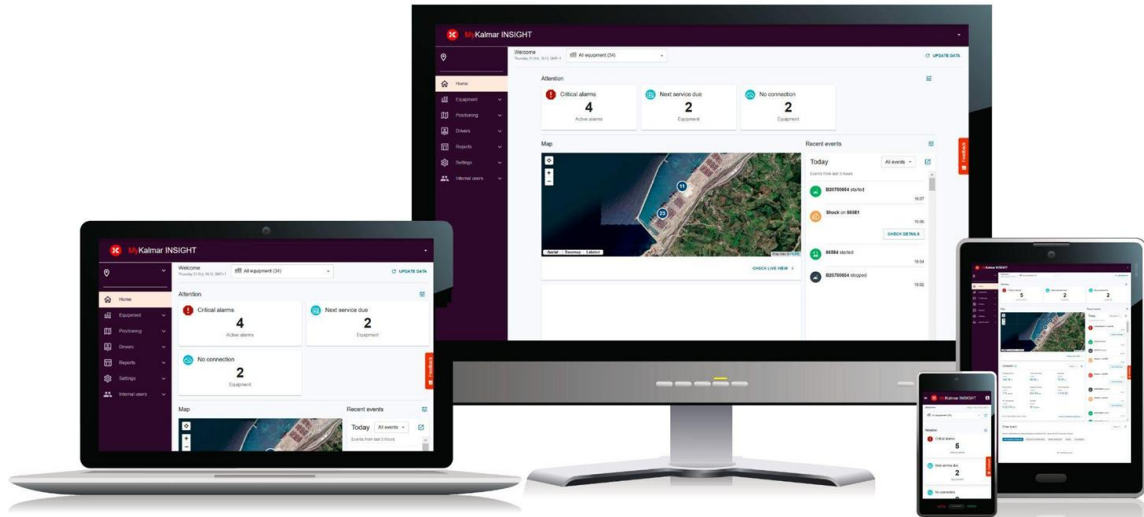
MyKalmar INSIGHT

Welcome
All equipment (34)
UPDATE DATA

Home
Equipment
Positioning
Drivers
Reports
Settings
Internal users

Attention

Critical alarms
4
Active alarms

Next service due
2
Equipment

No connection
2
Equipment

Map

Recent events

Today
All events
Events from last 3 hours

B20700904 started
16:07

Shock on 00081
15:06
CHECK DETAILS

00084 started
15:04

B20700904 stopped
15:02

CHECK LIVE VIEW

Feedback

MyKalmar INSIGHT

Welcome
All equipment (34)
UPDATE DATA

Home
Equipment
Positioning
Drivers
Reports
Settings
Internal users

Attention

Critical alarms
4
Active alarms

Next service due
2
Equipment

No connection
2
Equipment

Map

Recent events

Today
All events
Events from last 3 hours

Feedback

MyKalmar INSIGHT

Critical alarms
5

Next service due
2

No connection

MyKalmar INSIGHT

Critical alarms
5
2
3